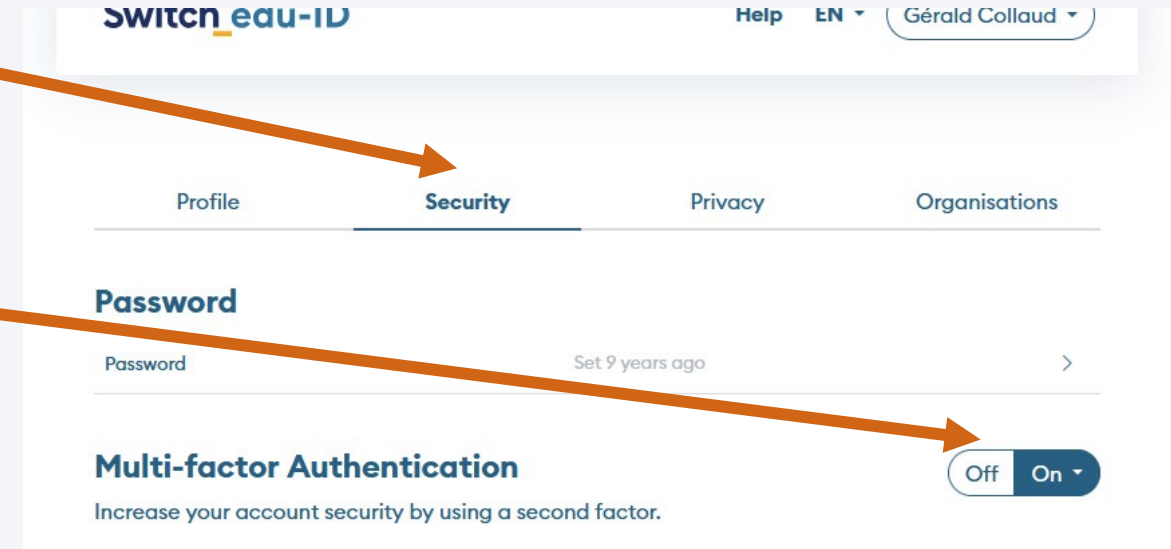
Switch edu-ID

Help EN Gérald Collaud

Profile Security Privacy Organisations

Password

Password Set 9 years ago >

Multi-factor Authentication

Off On

Increase your account security by using a second factor.